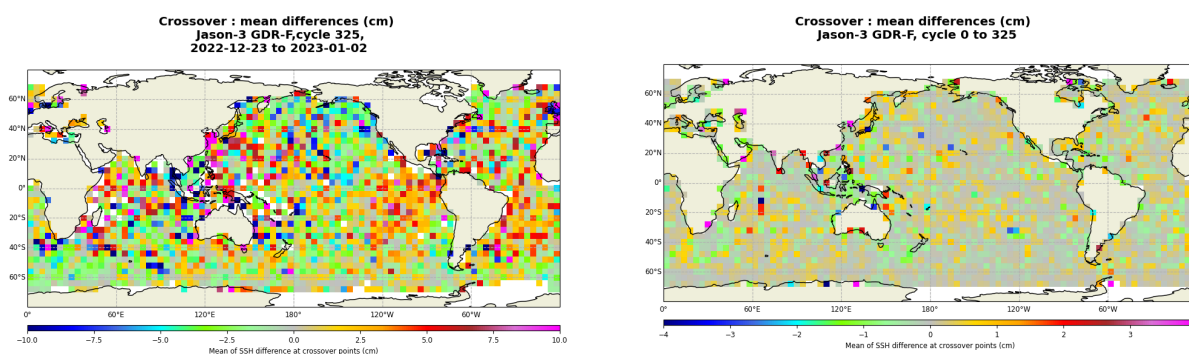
Crossover : mean differences (cm)
Jason-3 GDR-F,cycle 325,
2022-12-23 to 2023-01-02

60°N
40°N
20°N
0°
20°S
40°S
60°S

0° 60°E 120°E 180° 120°W 60°W

−10.0 −7.5 −5.0 −2.5 0.0 2.5 5.0 7.5 10.0
Mean of SSH difference at crossover points (cm)

Crossover : mean differences (cm)
Jason-3 GDR-F, cycle 0 to 325

60°N
40°N
20°N
0°
20°S
40°S
60°S

0° 60°E 120°E 180° 120°W 60°W

−4 −3 −2 −1 0 1 2 3
Mean of SSH difference at crossover points (cm)